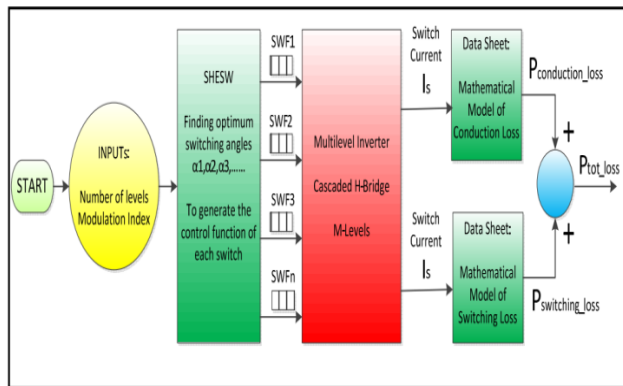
START

INPUTs:
Number of levels
Modulation Index

SHESW
Finding optimum switching angles α1,α2,α3,.....
To generate the control function of each switch

SWF1
SWF2
SWF3
SWFn

Multilevel Inverter
Cascaded H-Bridge
M-Levels

Switch Current
$I_s$

Switch Current
$I_s$

Data Sheet:
Mathematical Model of Conduction Loss

Data Sheet:
Mathematical Model of Switching Loss

$P_{conduction\_loss}$
+
$P_{tot\_loss}$
+
$P_{switching\_loss}$